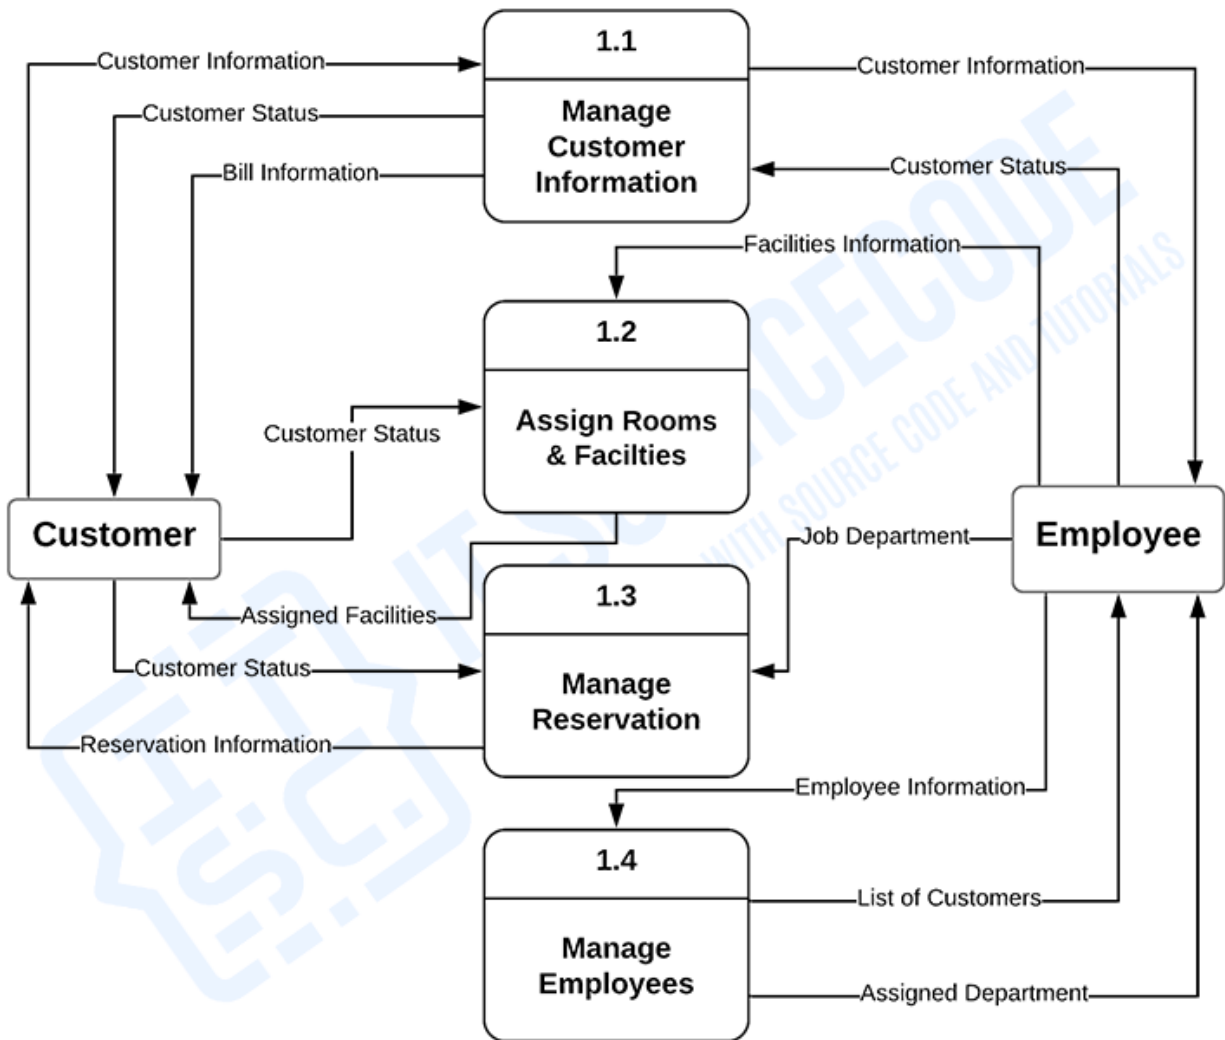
Customer Information

Customer Status

Bill Information

1.1

Manage Customer Information

Customer Information

Customer Status

Facilities Information

1.2

Assign Rooms & Facilties

Customer Status

Customer

Employee

Job Department

Assigned Facilities

1.3

Manage Reservation

Customer Status

Reservation Information

Employee Information

1.4

Manage Employees

List of Customers

Assigned Department

WITH SOURCE CODE AND TUTORIALS